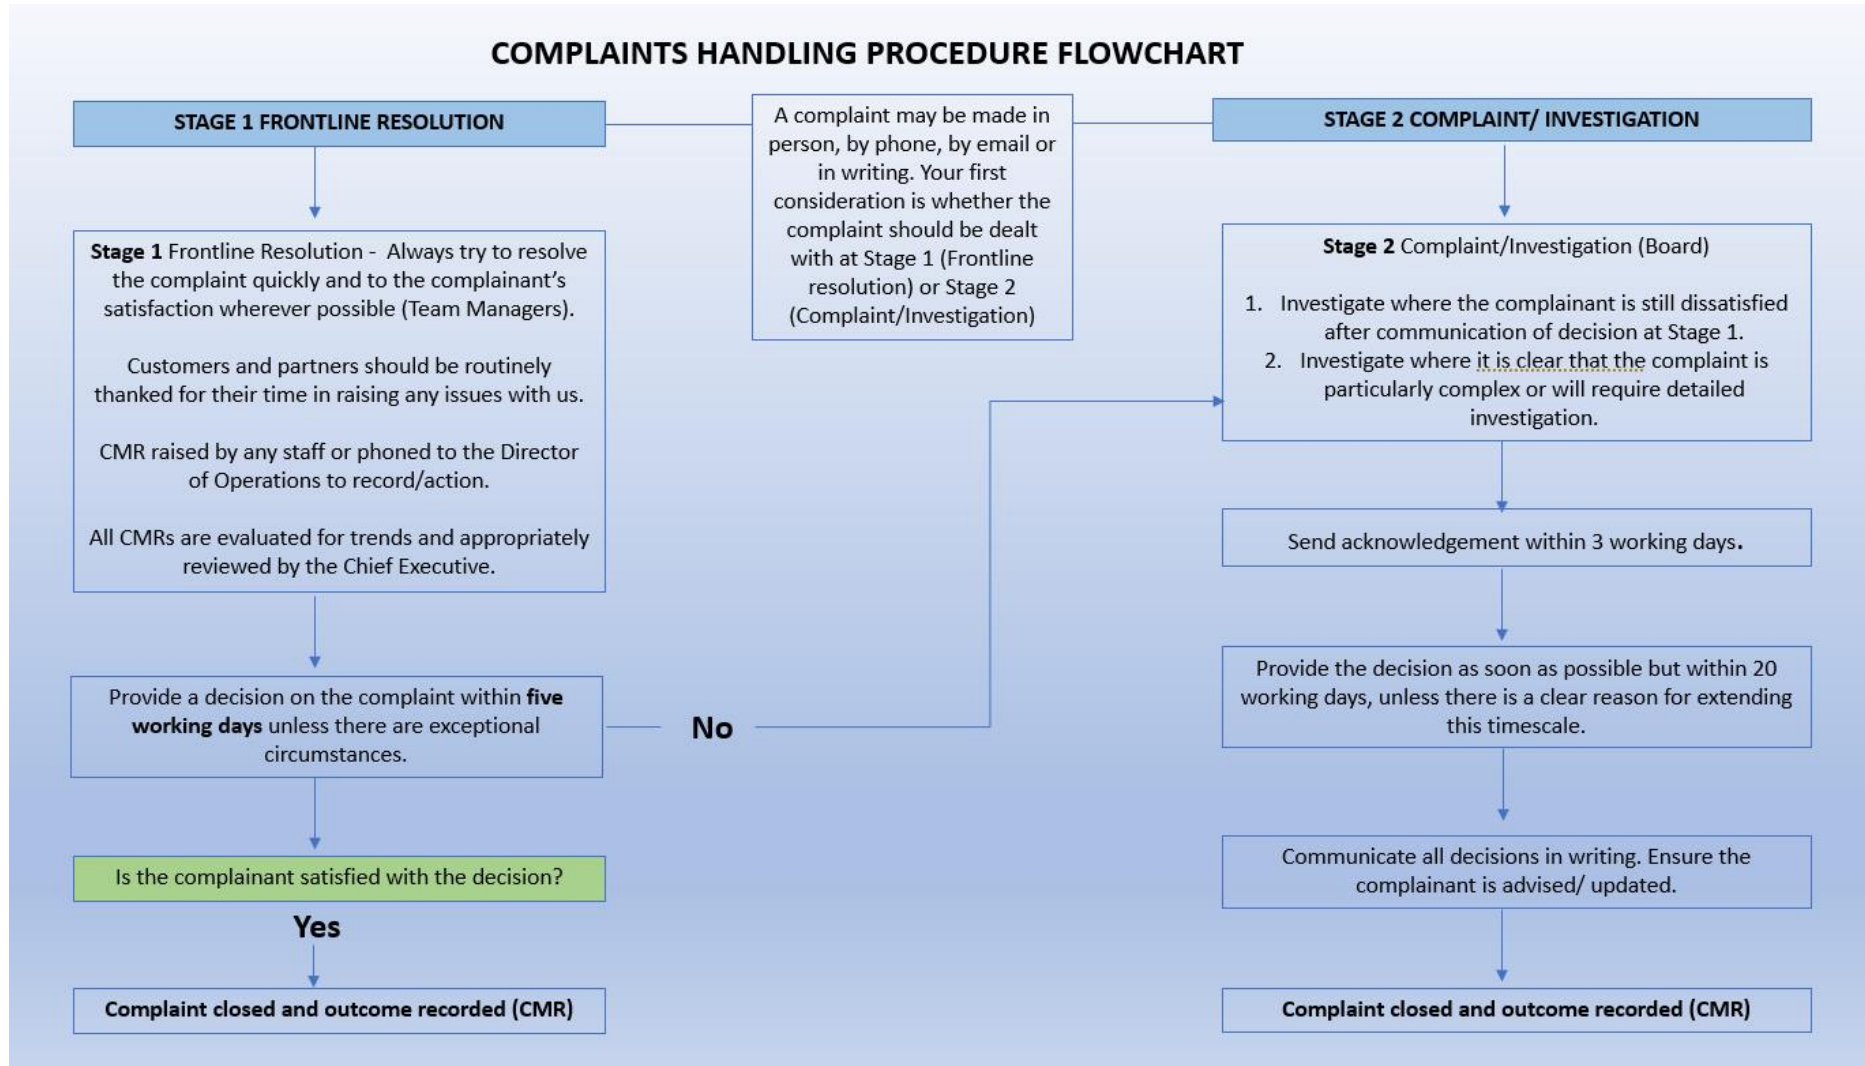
COMPLAINTS HANDLING PROCEDURE FLOWCHART

STAGE 1 FRONTLINE RESOLUTION

A complaint may be made in person, by phone, by email or in writing. Your first consideration is whether the complaint should be dealt with at Stage 1 (Frontline resolution) or Stage 2 (Complaint/Investigation)

STAGE 2 COMPLAINT/ INVESTIGATION

**Stage 1** Frontline Resolution - Always try to resolve the complaint quickly and to the complainant's satisfaction wherever possible (Team Managers).

Customers and partners should be routinely thanked for their time in raising any issues with us.

CMR raised by any staff or phoned to the Director of Operations to record/action.

All CMRs are evaluated for trends and appropriately reviewed by the Chief Executive.

Provide a decision on the complaint within **five working days** unless there are exceptional circumstances.

No

Is the complainant satisfied with the decision?

Yes

**Complaint closed and outcome recorded (CMR)**

**Stage 2** Complaint/Investigation (Board)

1. Investigate where the complainant is still dissatisfied after communication of decision at Stage 1.
2. Investigate where it is clear that the complaint is particularly complex or will require detailed investigation.

Send acknowledgement within 3 working days.

Provide the decision as soon as possible but within 20 working days, unless there is a clear reason for extending this timescale.

Communicate all decisions in writing. Ensure the complainant is advised/ updated.

**Complaint closed and outcome recorded (CMR)**